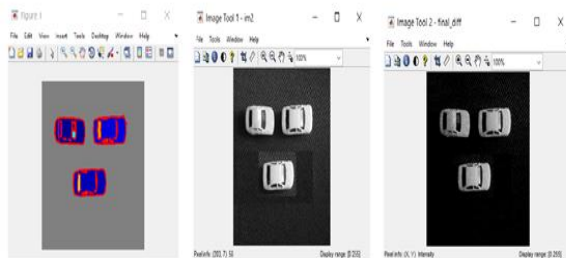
Figure 1
File Edit View Insert Tools Desktop Window Help

Image Tool 1 - im2
File Tools Window Help
100%
Pixel info: (203, 7) 50
Display range: [0 255]

Image Tool 2 - final_diff
File Tools Window Help
100%
Pixel info: (X, Y) Intensity
Display range: [0 255]